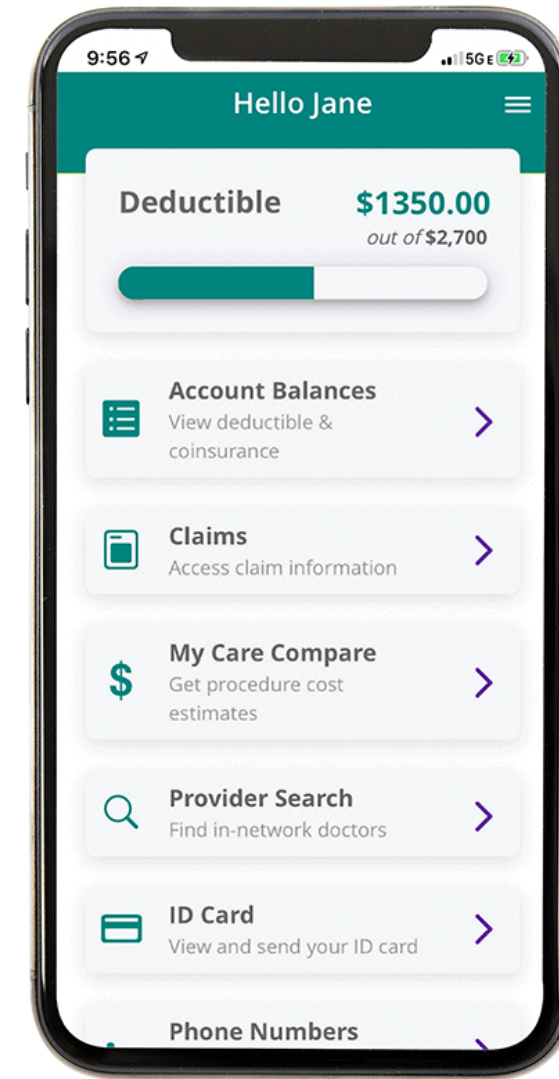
9:56

5G E

Hello Jane

Deductible $1350.00
out of $2,700

Account Balances
View deductible & coinsurance

Claims
Access claim information

My Care Compare
Get procedure cost estimates

Provider Search
Find in-network doctors

ID Card
View and send your ID card

Phone Numbers